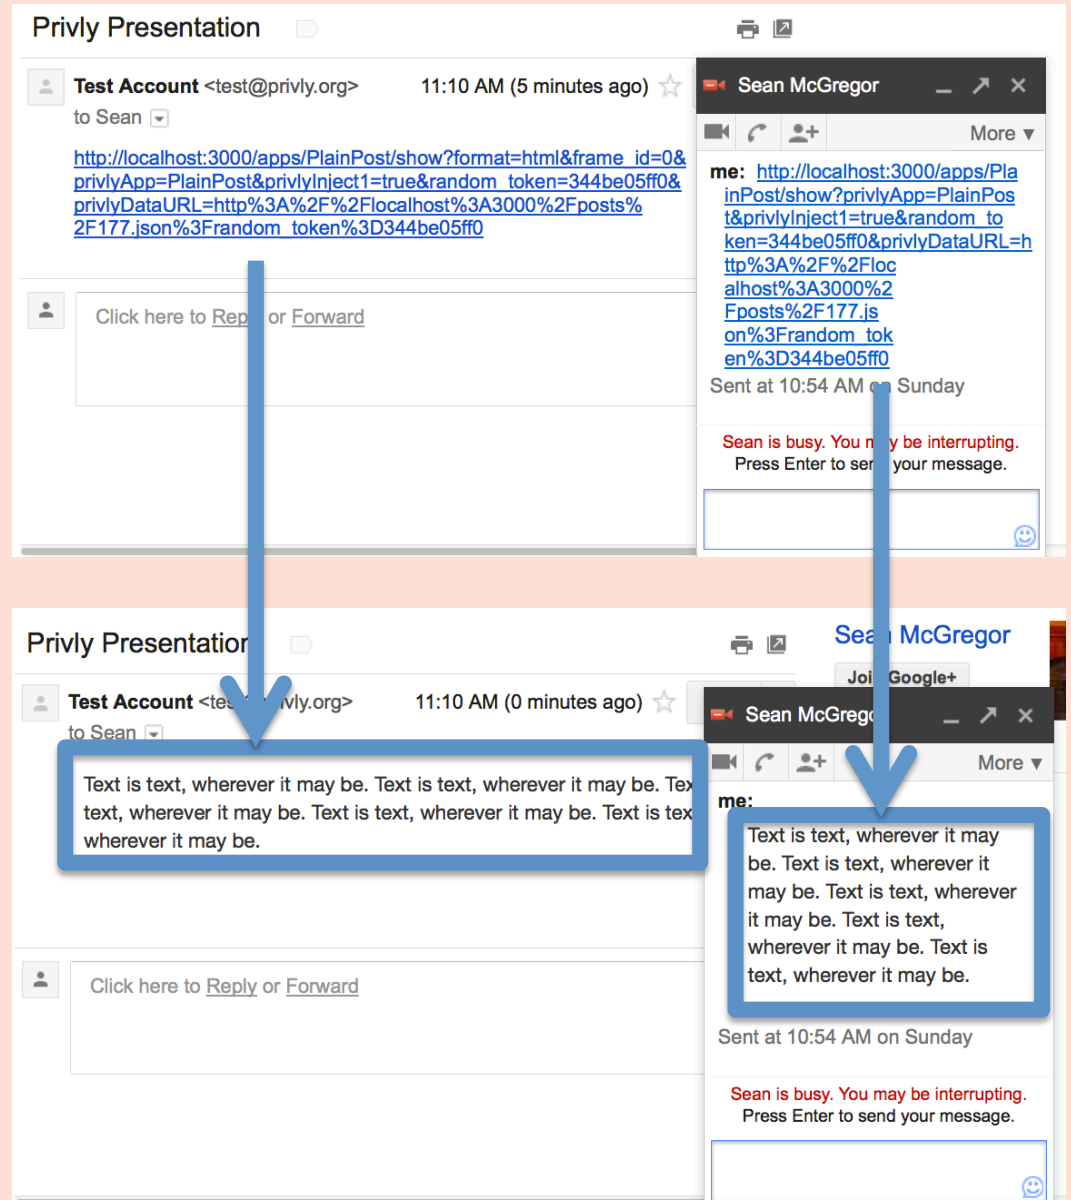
Privly Presentation

Test Account <test@privly.org> 11:10 AM (5 minutes ago)
to Sean

http://localhost:3000/apps/PlainPost/show?format=html&frame_id=0&privlyApp=PlainPost&privlyInject1=true&random_token=344be05ff0&privlyDataURL=http%3A%2F%2Flocalhost%3A3000%2Fposts%2F177.json%3Frandom_token%3D344be05ff0

Click here to Rep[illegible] or Forward

Sean McGregor

More ▾

me: http://localhost:3000/apps/PlainPost/show?privlyApp=PlainPost&privlyInject1=true&random_token=344be05ff0&privlyDataURL=http%3A%2F%2Flocalhost%3A3000%2Fposts%2F177.json%3Frandom_token%3D344be05ff0

Sent at 10:54 AM o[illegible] Sunday

Sean is busy. You m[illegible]y be interrupting.
Press Enter to se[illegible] your message.

Privly Presentatio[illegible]

Sea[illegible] McGregor

Joi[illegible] Google+

Test Account <te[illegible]ivly.org> 11:10 AM (0 minutes ago)
to Sean

Text is text, wherever it may be. Text is text, wherever it may be. Tex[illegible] text, wherever it may be. Text is text, wherever it may be. Text is tex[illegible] wherever it may be.

Click here to Reply or Forward

Sean McGreg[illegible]

More ▾

me:

Text is text, wherever it may be. Text is text, wherever it may be. Text is text, wherever it may be. Text is text, wherever it may be. Text is text, wherever it may be.

Sent at 10:54 AM on Sunday

Sean is busy. You may be interrupting.
Press Enter to send your message.